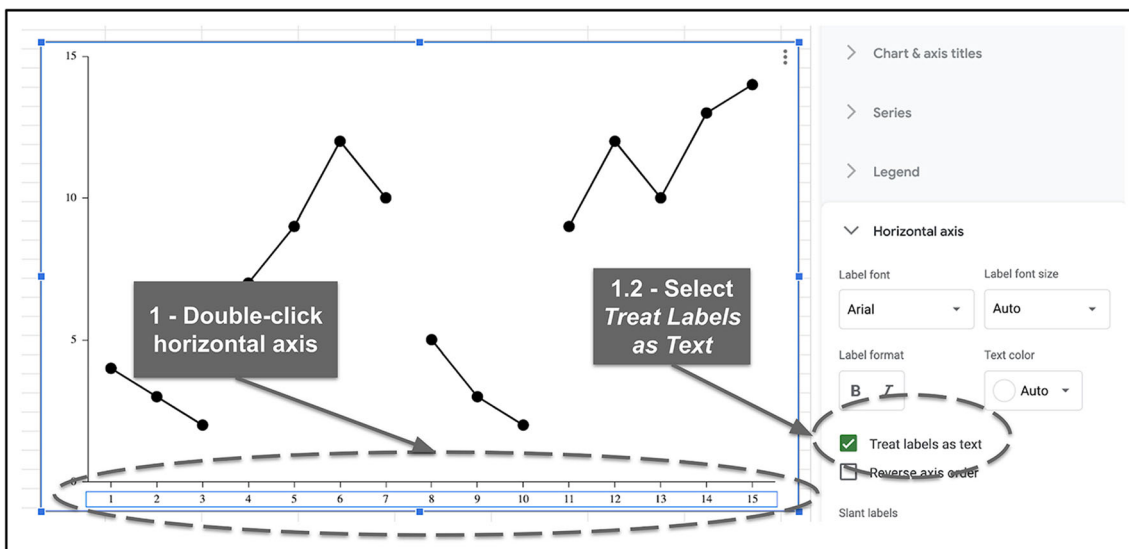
15

10

5

0

1 2 3 4 5 6 7 8 9 10 11 12 13 14 15

1 - Double-click horizontal axis

1.2 - Select *Treat Labels as Text*

Chart & axis titles

Series

Legend

Horizontal axis

Label font

Arial

Label font size

Auto

Label format

B $I$

Text color

Auto

Treat labels as text

Reverse axis order

Slant labels